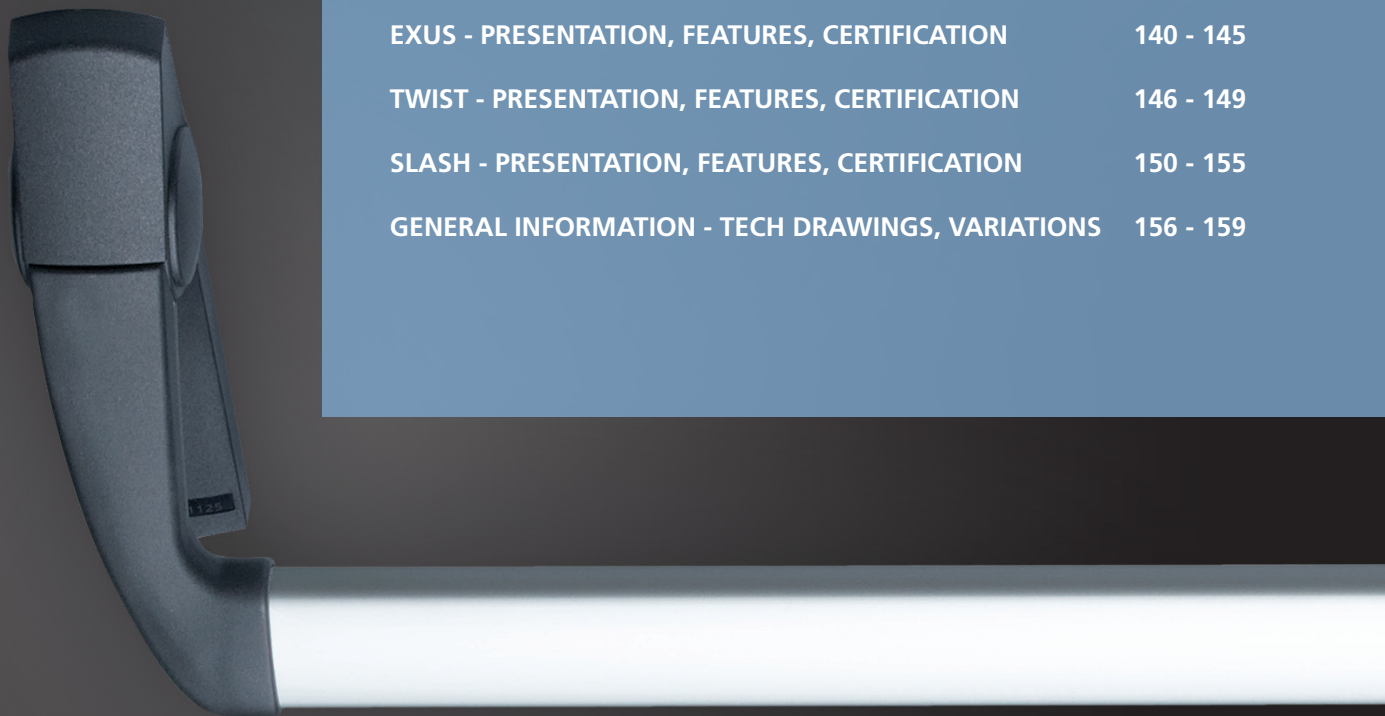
EXUS - PRESENTATION, FEATURES, CERTIFICATION 140 - 145

TWIST - PRESENTATION, FEATURES, CERTIFICATION 146 - 149

SLASH - PRESENTATION, FEATURES, CERTIFICATION 150 - 155

GENERAL INFORMATION - TECH DRAWINGS, VARIATIONS 156 - 159

1125